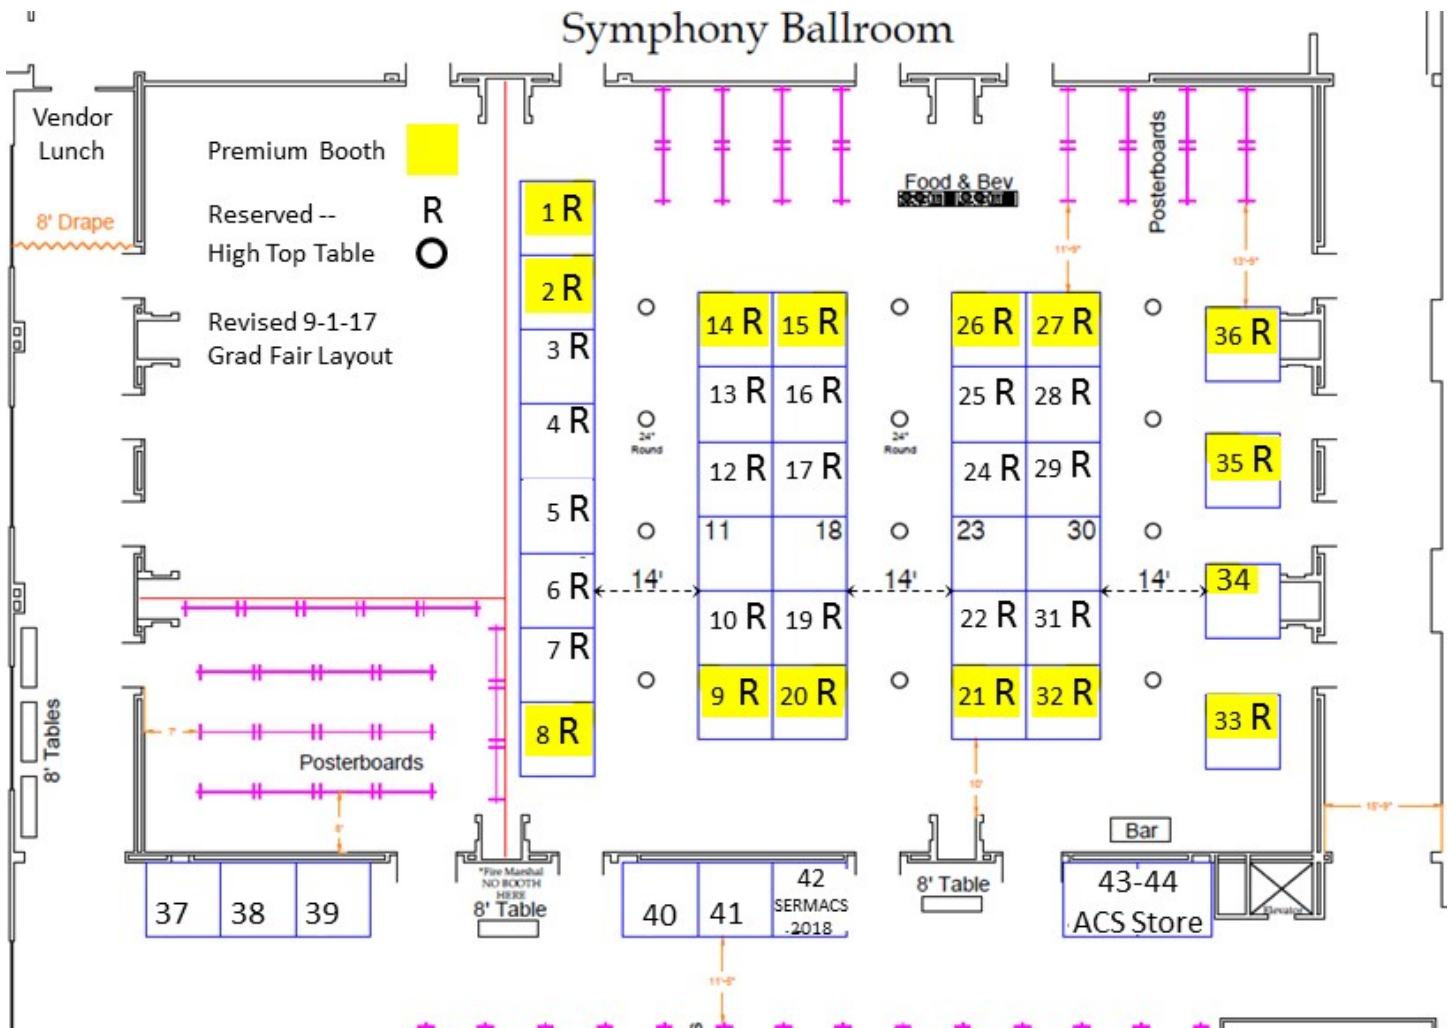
Symphony Ballroom

Vendor Lunch

Premium Booth

8' Drape

Reserved -- R

High Top Table

Revised 9-1-17
Grad Fair Layout

Food & Bev

Posterboards

1 R
2 R
3 R
4 R
5 R
6 R
7 R
8 R

14 R 15 R
13 R 16 R
12 R 17 R
11 18
10 R 19 R
9 R 20 R

26 R 27 R
25 R 28 R
24 R 29 R
23 30
22 R 31 R
21 R 32 R

36 R
35 R
34
33 R

24" Round
24" Round

14'
14'
14'

8' Tables

Posterboards

37 38 39

*Fire Marshal NO BOOTH HERE
8' Table

40 41 42 SERMACS 2018

8' Table

Bar

43-44 ACS Store

Elevator